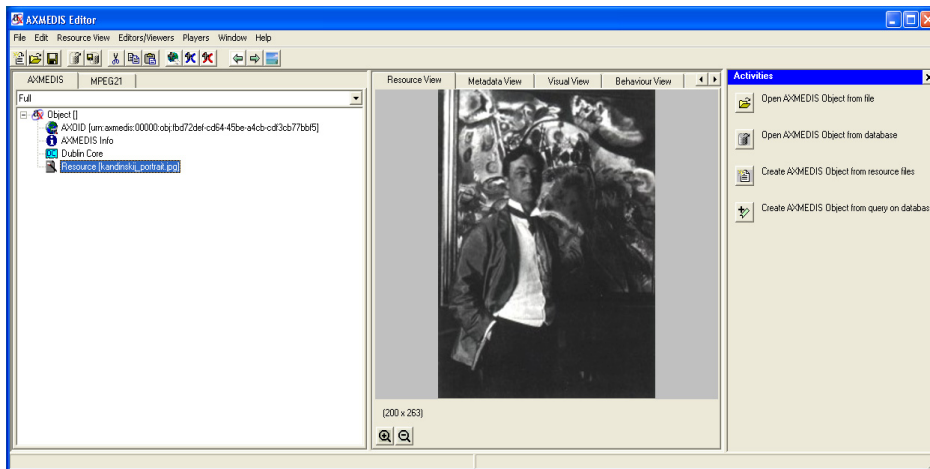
AXMEDIS Editor

File Edit Resource View Editors/Viewers Players Window Help

AXMEDIS MPEG21

Full

Object []
AXOID [urn:axmedis:00000:obj:fbd72def-cd64-45be-a4cb-cdf3cb77bbf5]
AXMEDIS Info
Dublin Core
Resource [kandinskij_portrait.jpg]

Resource View Metadata View Visual View Behaviour View

(200 x 263)

Activities

Open AXMEDIS Object from file

Open AXMEDIS Object from database

Create AXMEDIS Object from resource files

Create AXMEDIS Object from query on databas